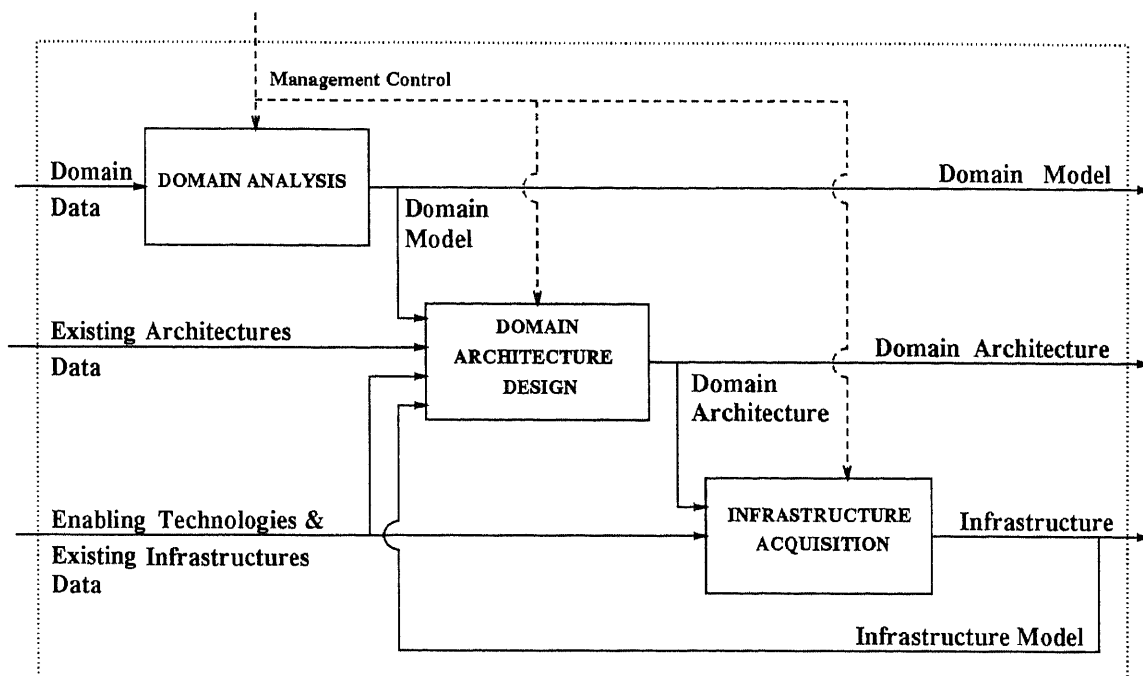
Management Control

Domain Data

DOMAIN ANALYSIS

Domain Model

Domain Model

Existing Architectures Data

DOMAIN ARCHITECTURE DESIGN

Domain Architecture

Domain Architecture

Enabling Technologies & Existing Infrastructures Data

INFRASTRUCTURE ACQUISITION

Infrastructure

Infrastructure Model